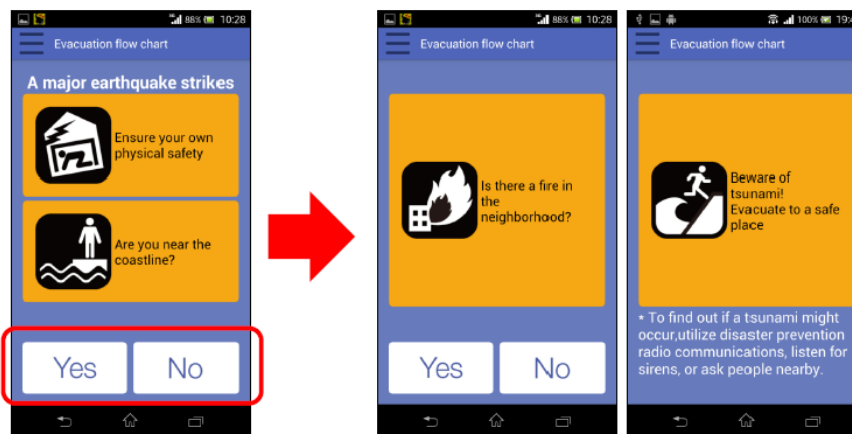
88% 10:28

Evacuation flow chart

A major earthquake strikes

Ensure your own physical safety

Are you near the coastline?

Yes

No

88% 10:28

Evacuation flow chart

Is there a fire in the neighborhood?

Yes

No

100% 19:

Evacuation flow chart

Beware of tsunami! Evacuate to a safe place

* To find out if a tsunami might occur,utilize disaster prevention radio communications, listen for sirens, or ask people nearby.